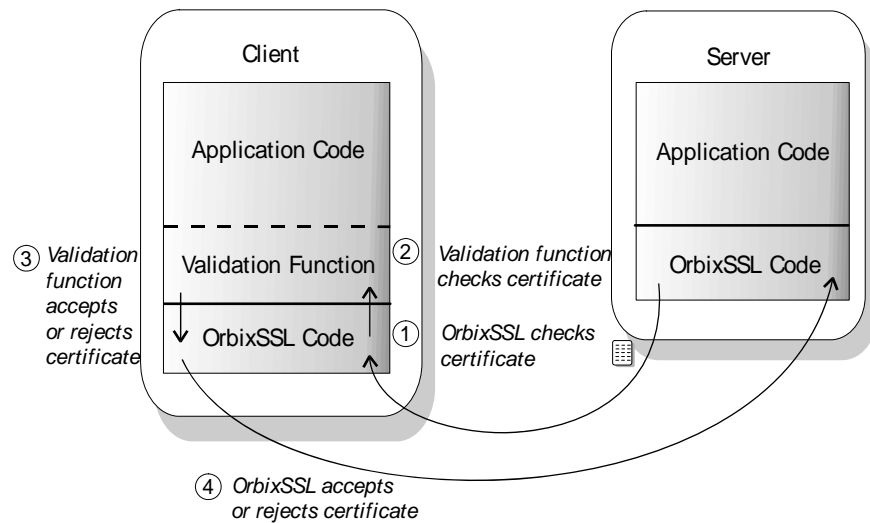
Client

Application Code

Validation Function

OrbixSSL Code

Server

Application Code

OrbixSSL Code

③ Validation function accepts or rejects certificate

② Validation function checks certificate

① OrbixSSL checks certificate

④ OrbixSSL accepts or rejects certificate